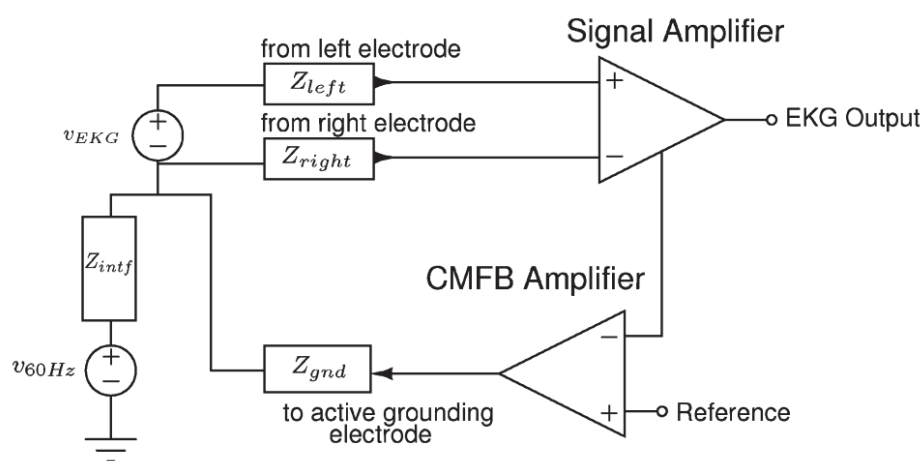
Signal Amplifier

from left electrode

$Z_{left}$

+

EKG Output

$v_{EKG}$

+

−

from right electrode

$Z_{right}$

−

$Z_{intf}$

CMFB Amplifier

−

$v_{60Hz}$

+

−

$Z_{gnd}$

to active grounding electrode

+

Reference